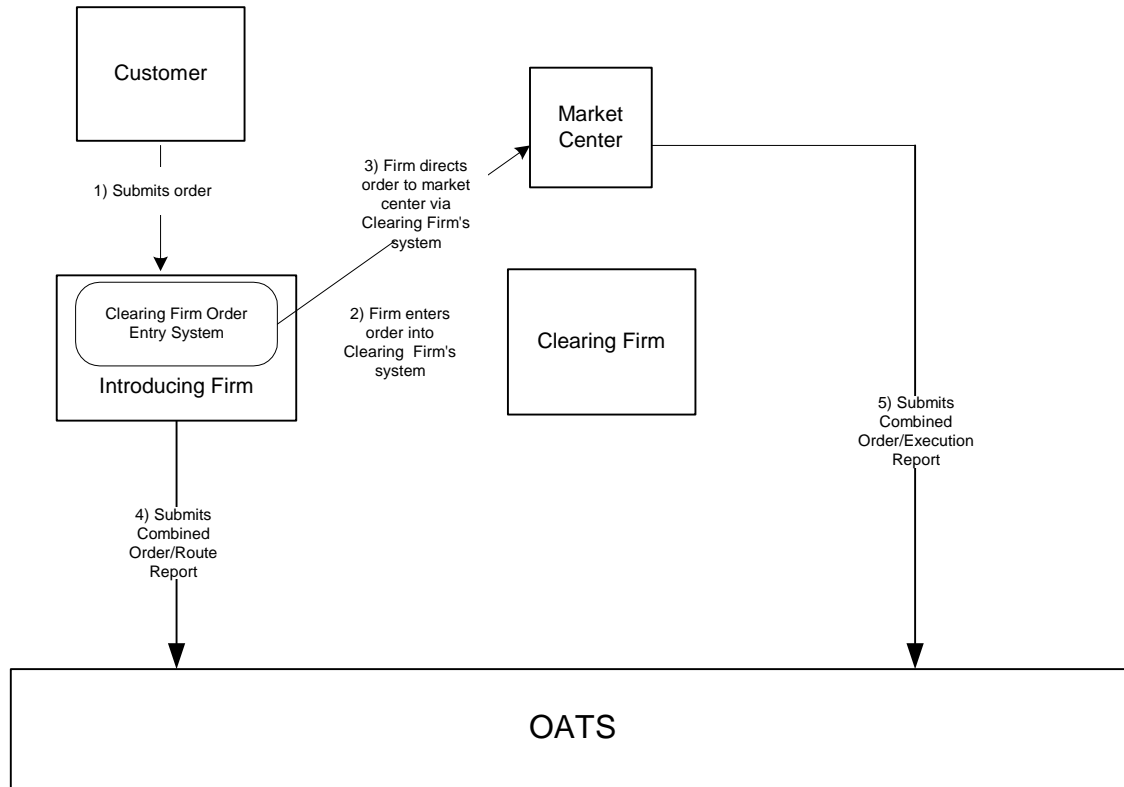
Customer

1) Submits order

Clearing Firm Order Entry System

Introducing Firm

3) Firm directs order to market center via Clearing Firm's system

Market Center

2) Firm enters order into Clearing Firm's system

Clearing Firm

4) Submits Combined Order/Route Report

5) Submits Combined Order/Execution Report

OATS